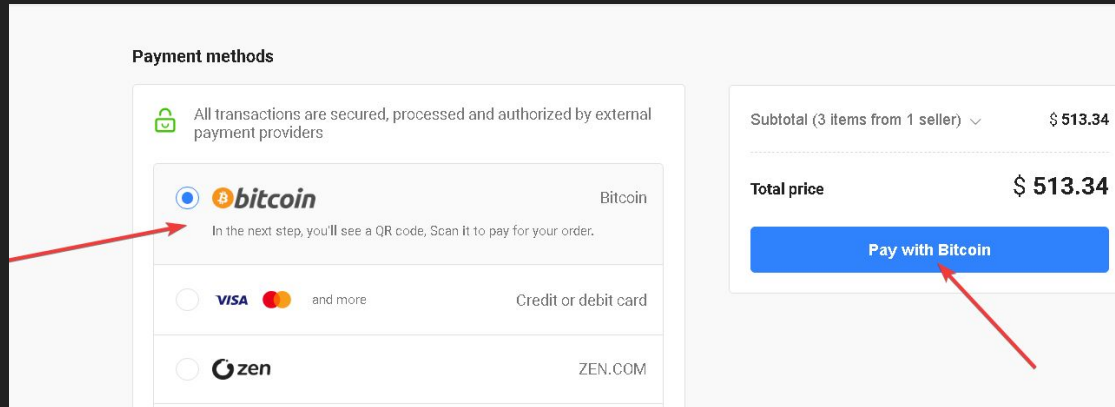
Payment methods

All transactions are secured, processed and authorized by external payment providers

bitcoin Bitcoin
In the next step, you'll see a QR code, Scan it to pay for your order.

VISA and more Credit or debit card

zen ZEN.COM

Subtotal (3 items from 1 seller) $ 513.34

Total price $ 513.34

Pay with Bitcoin